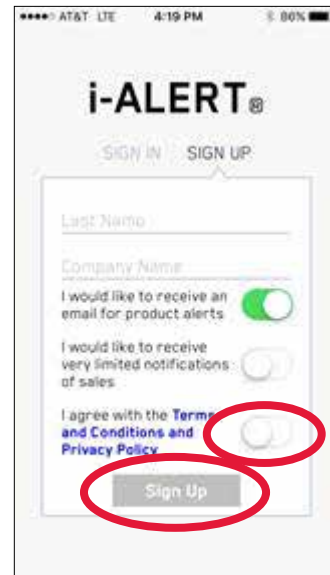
●●●●○ AT&T LTE 4:19 PM 86%

i-ALERT®

SIGN IN SIGN UP

Last Name

Company Name

I would like to receive an email for product alerts

I would like to receive very limited notifications of sales

I agree with the Terms and Conditions and Privacy Policy

Sign Up